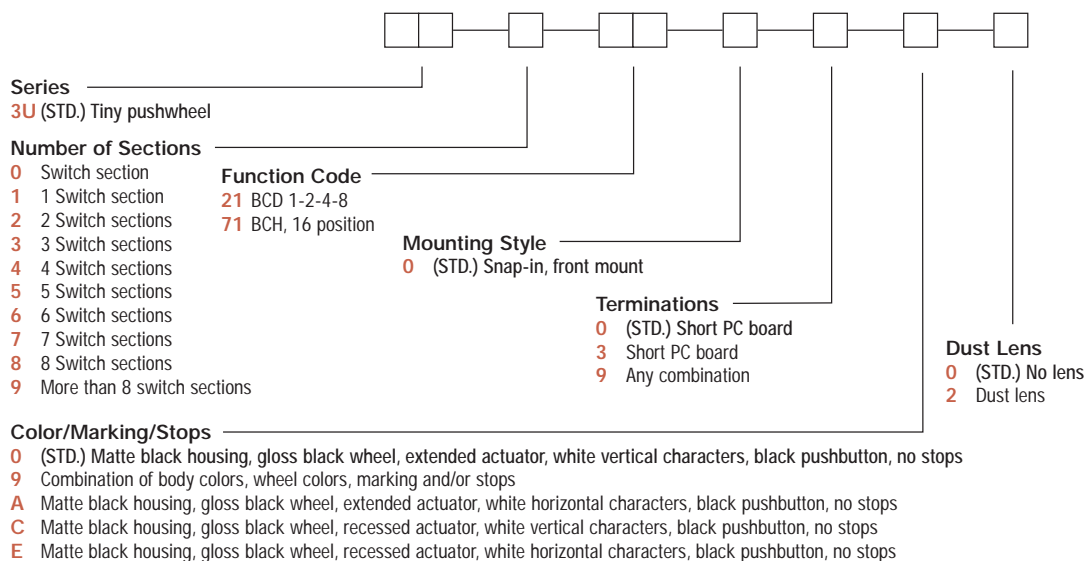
Series
3U (STD.) Tiny pushwheel

Number of Sections
0 Switch section
1 1 Switch section
2 2 Switch sections
3 3 Switch sections
4 4 Switch sections
5 5 Switch sections
6 6 Switch sections
7 7 Switch sections
8 8 Switch sections
9 More than 8 switch sections

Function Code
21 BCD 1-2-4-8
71 BCH, 16 position

Mounting Style
0 (STD.) Snap-in, front mount

Terminations
0 (STD.) Short PC board
3 Short PC board
9 Any combination

Dust Lens
0 (STD.) No lens
2 Dust lens

Color/Marking/Stops
0 (STD.) Matte black housing, gloss black wheel, extended actuator, white vertical characters, black pushbutton, no stops
9 Combination of body colors, wheel colors, marking and/or stops
A Matte black housing, gloss black wheel, extended actuator, white horizontal characters, black pushbutton, no stops
C Matte black housing, gloss black wheel, recessed actuator, white vertical characters, black pushbutton, no stops
E Matte black housing, gloss black wheel, recessed actuator, white horizontal characters, black pushbutton, no stops